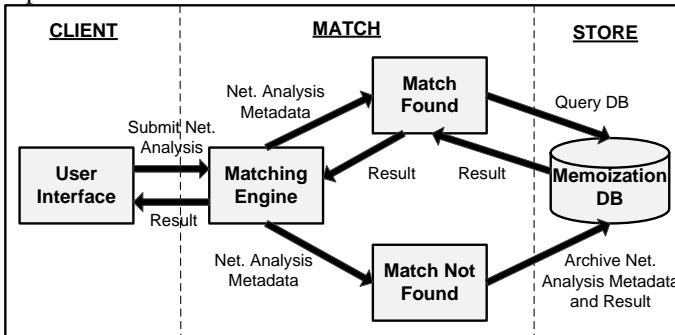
CLIENT

MATCH

STORE

Net. Analysis Metadata

Match Found

Query DB

Submit Net. Analysis

User Interface

Matching Engine

Result

Result

Memoization DB

Result

Net. Analysis Metadata

Match Not Found

Archive Net. Analysis Metadata and Result